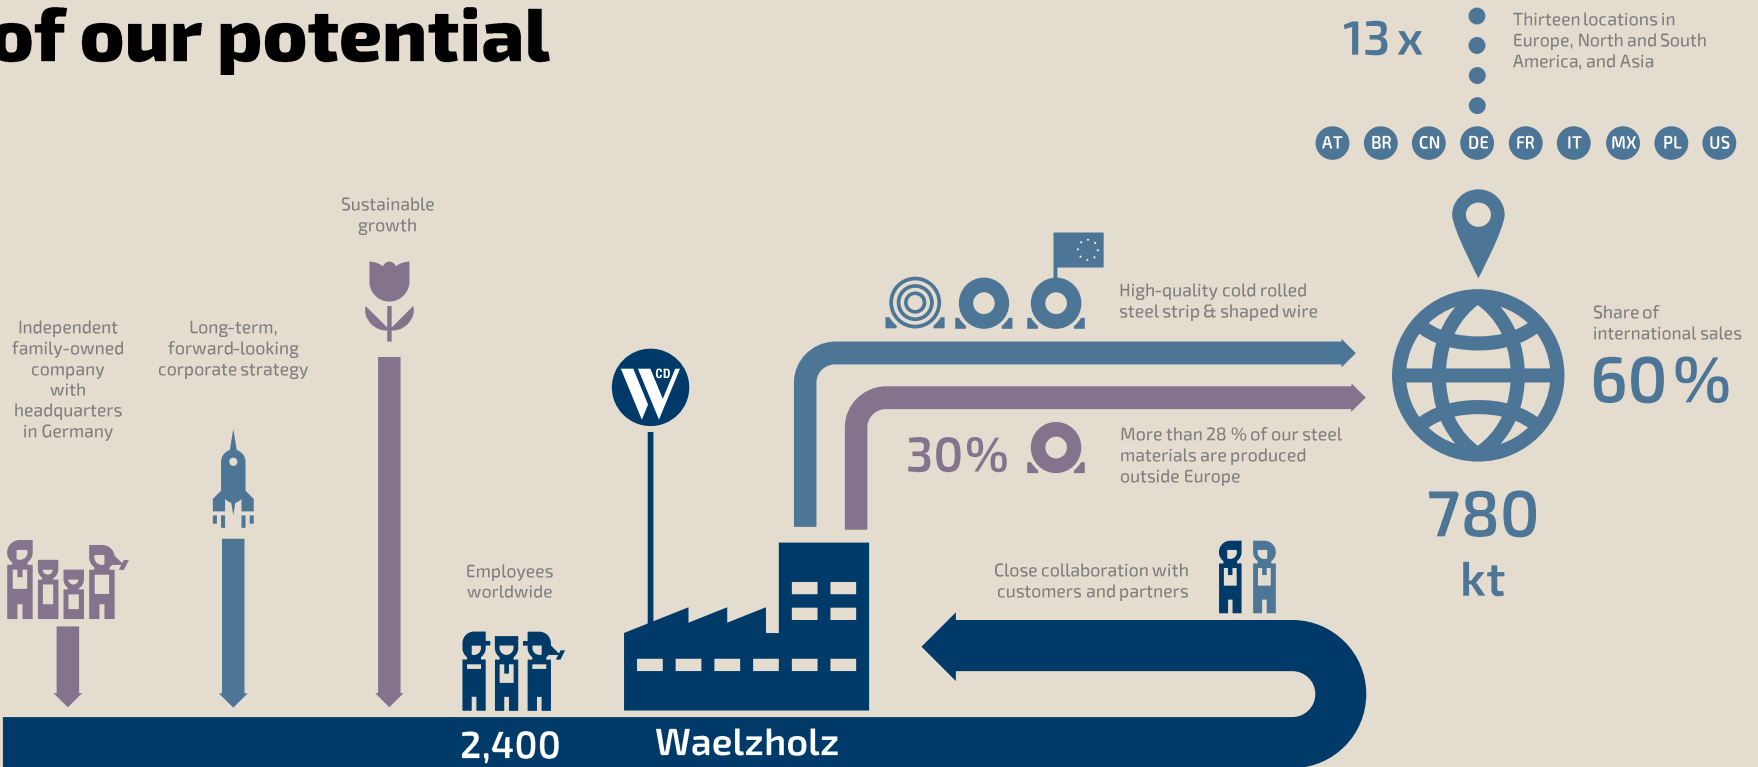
of our potential

13 x

Thirteen locations in Europe, North and South America, and Asia

AT BR CN DE FR IT MX PL US

Sustainable growth

Independent family-owned company with headquarters in Germany

Long-term, forward-looking corporate strategy

High-quality cold rolled steel strip & shaped wire

Share of international sales

60 %

CD

30%

More than 28 % of our steel materials are produced outside Europe

780

kt

Employees worldwide

Close collaboration with customers and partners

2,400

Waelzholz